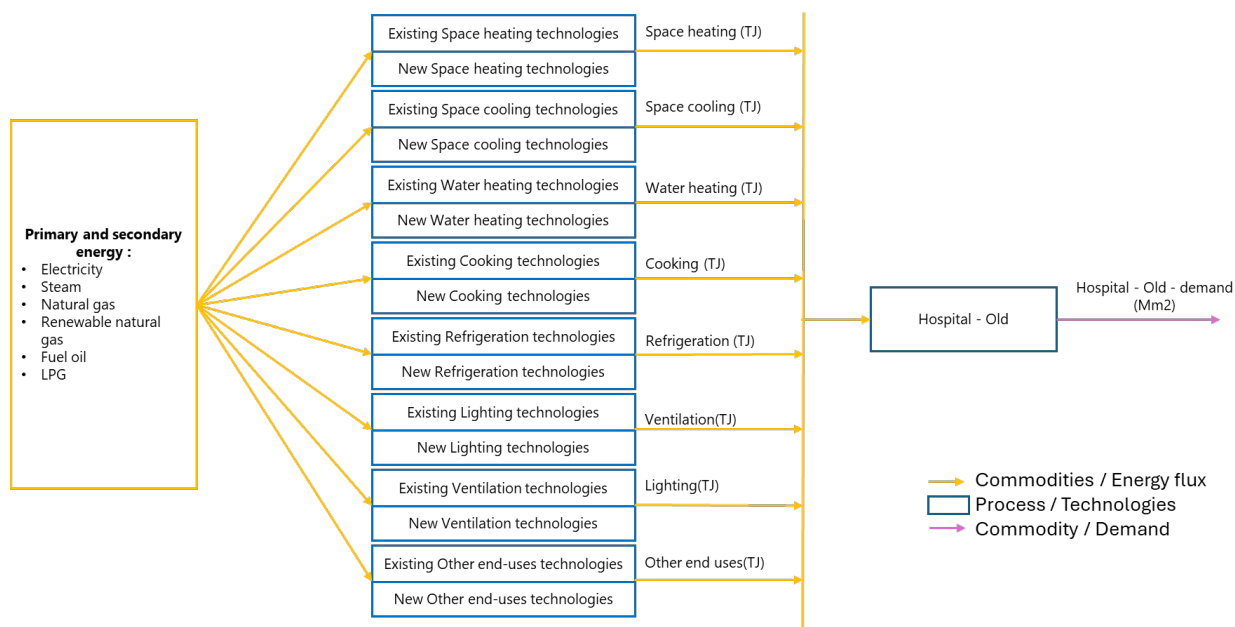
Primary and secondary energy :
- Electricity
- Steam
- Natural gas
- Renewable natural gas
- Fuel oil
- LPG

Existing Space heating technologies
New Space heating technologies
Space heating (TJ)

Existing Space cooling technologies
New Space cooling technologies
Space cooling (TJ)

Existing Water heating technologies
New Water heating technologies
Water heating (TJ)

Existing Cooking technologies
New Cooking technologies
Cooking (TJ)

Existing Refrigeration technologies
New Refrigeration technologies
Refrigeration (TJ)

Existing Lighting technologies
New Lighting technologies
Ventilation(TJ)

Existing Ventilation technologies
New Ventilation technologies
Lighting(TJ)

Existing Other end-uses technologies
New Other end-uses technologies
Other end uses(TJ)

Hospital - Old
Hospital - Old - demand (Mm2)

Commodities / Energy flux
Process / Technologies
Commodity / Demand